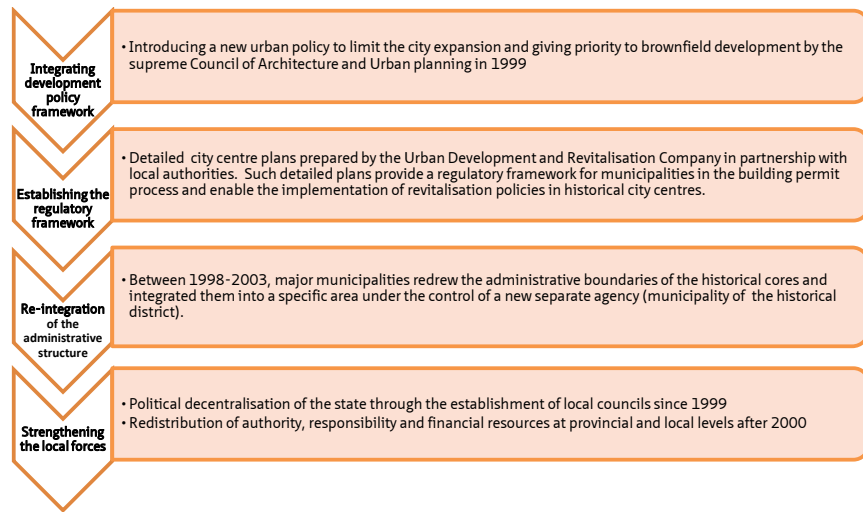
Integrating development policy framework

• Introducing a new urban policy to limit the city expansion and giving priority to brownfield development by the supreme Council of Architecture and Urban planning in 1999

Establishing the regulatory framework

• Detailed city centre plans prepared by the Urban Development and Revitalisation Company in partnership with local authorities. Such detailed plans provide a regulatory framework for municipalities in the building permit process and enable the implementation of revitalisation policies in historical city centres.

Re-integration of the administrative structure

• Between 1998-2003, major municipalities redrew the administrative boundaries of the historical cores and integrated them into a specific area under the control of a new separate agency (municipality of the historical district).

Strengthening the local forces

• Political decentralisation of the state through the establishment of local councils since 1999
• Redistribution of authority, responsibility and financial resources at provincial and local levels after 2000